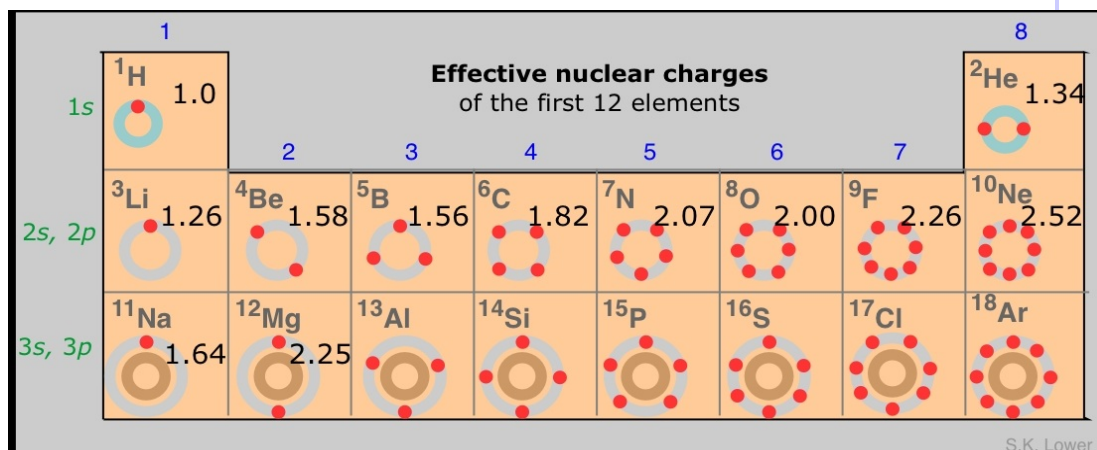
1

8

Effective nuclear charges
of the first 12 elements

1s

| $^{1}$H 1.0 | | | | | | | $^{2}$He 1.34 |
|---|---|---|---|---|---|---|---|
| | 2 | 3 | 4 | 5 | 6 | 7 | |

2s, 2p

| $^{3}$Li 1.26 | $^{4}$Be 1.58 | $^{5}$B 1.56 | $^{6}$C 1.82 | $^{7}$N 2.07 | $^{8}$O 2.00 | $^{9}$F 2.26 | $^{10}$Ne 2.52 |
|---|---|---|---|---|---|---|---|

3s, 3p

| $^{11}$Na 1.64 | $^{12}$Mg 2.25 | $^{13}$Al | $^{14}$Si | $^{15}$P | $^{16}$S | $^{17}$Cl | $^{18}$Ar |
|---|---|---|---|---|---|---|---|

S.K. Lower